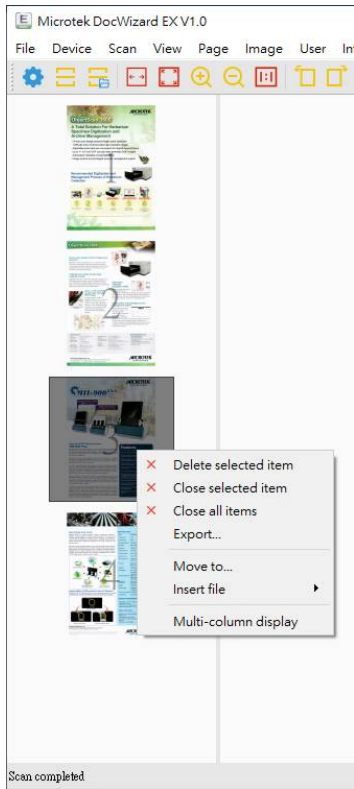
E Microtek DocWizard EX V1.0

File Device Scan View Page Image User In

2

3

4

Delete selected item
Close selected item
Close all items
Export...
Move to...
Insert file
Multi-column display

Scan completed